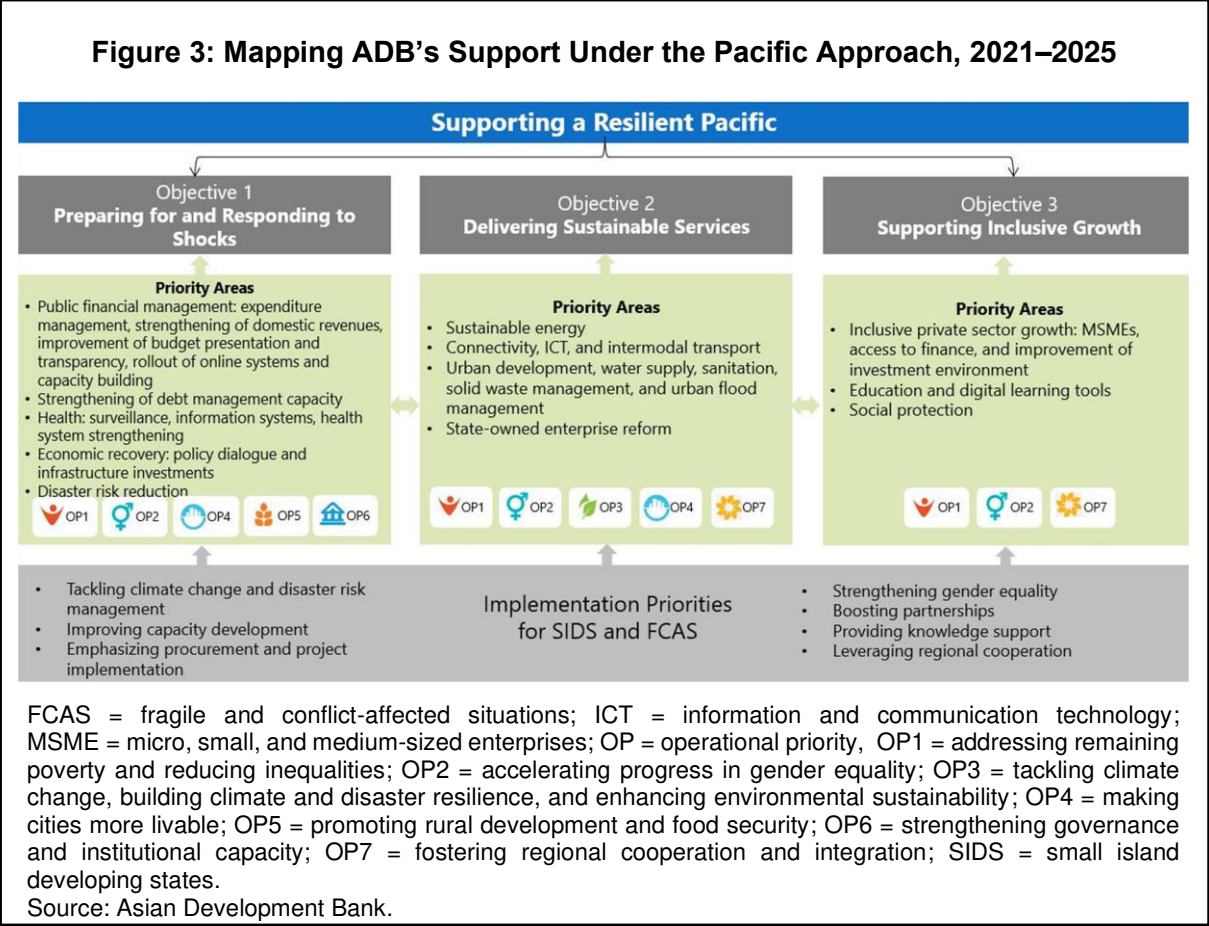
Figure 3: Mapping ADB's Support Under the Pacific Approach, 2021–2025

Supporting a Resilient Pacific

Objective 1
Preparing for and Responding to Shocks

Priority Areas
• Public financial management: expenditure management, strengthening of domestic revenues, improvement of budget presentation and transparency, rollout of online systems and capacity building
• Strengthening of debt management capacity
• Health: surveillance, information systems, health system strengthening
• Economic recovery: policy dialogue and infrastructure investments
• Disaster risk reduction

OP1 OP2 OP4 OP5 OP6

Objective 2
Delivering Sustainable Services

Priority Areas
• Sustainable energy
• Connectivity, ICT, and intermodal transport
• Urban development, water supply, sanitation, solid waste management, and urban flood management
• State-owned enterprise reform

OP1 OP2 OP3 OP4 OP7

Objective 3
Supporting Inclusive Growth

Priority Areas
• Inclusive private sector growth: MSMEs, access to finance, and improvement of investment environment
• Education and digital learning tools
• Social protection

OP1 OP2 OP7

• Tackling climate change and disaster risk management
• Improving capacity development
• Emphasizing procurement and project implementation

Implementation Priorities for SIDS and FCAS

• Strengthening gender equality
• Boosting partnerships
• Providing knowledge support
• Leveraging regional cooperation

FCAS = fragile and conflict-affected situations; ICT = information and communication technology; MSME = micro, small, and medium-sized enterprises; OP = operational priority, OP1 = addressing remaining poverty and reducing inequalities; OP2 = accelerating progress in gender equality; OP3 = tackling climate change, building climate and disaster resilience, and enhancing environmental sustainability; OP4 = making cities more livable; OP5 = promoting rural development and food security; OP6 = strengthening governance and institutional capacity; OP7 = fostering regional cooperation and integration; SIDS = small island developing states.
Source: Asian Development Bank.